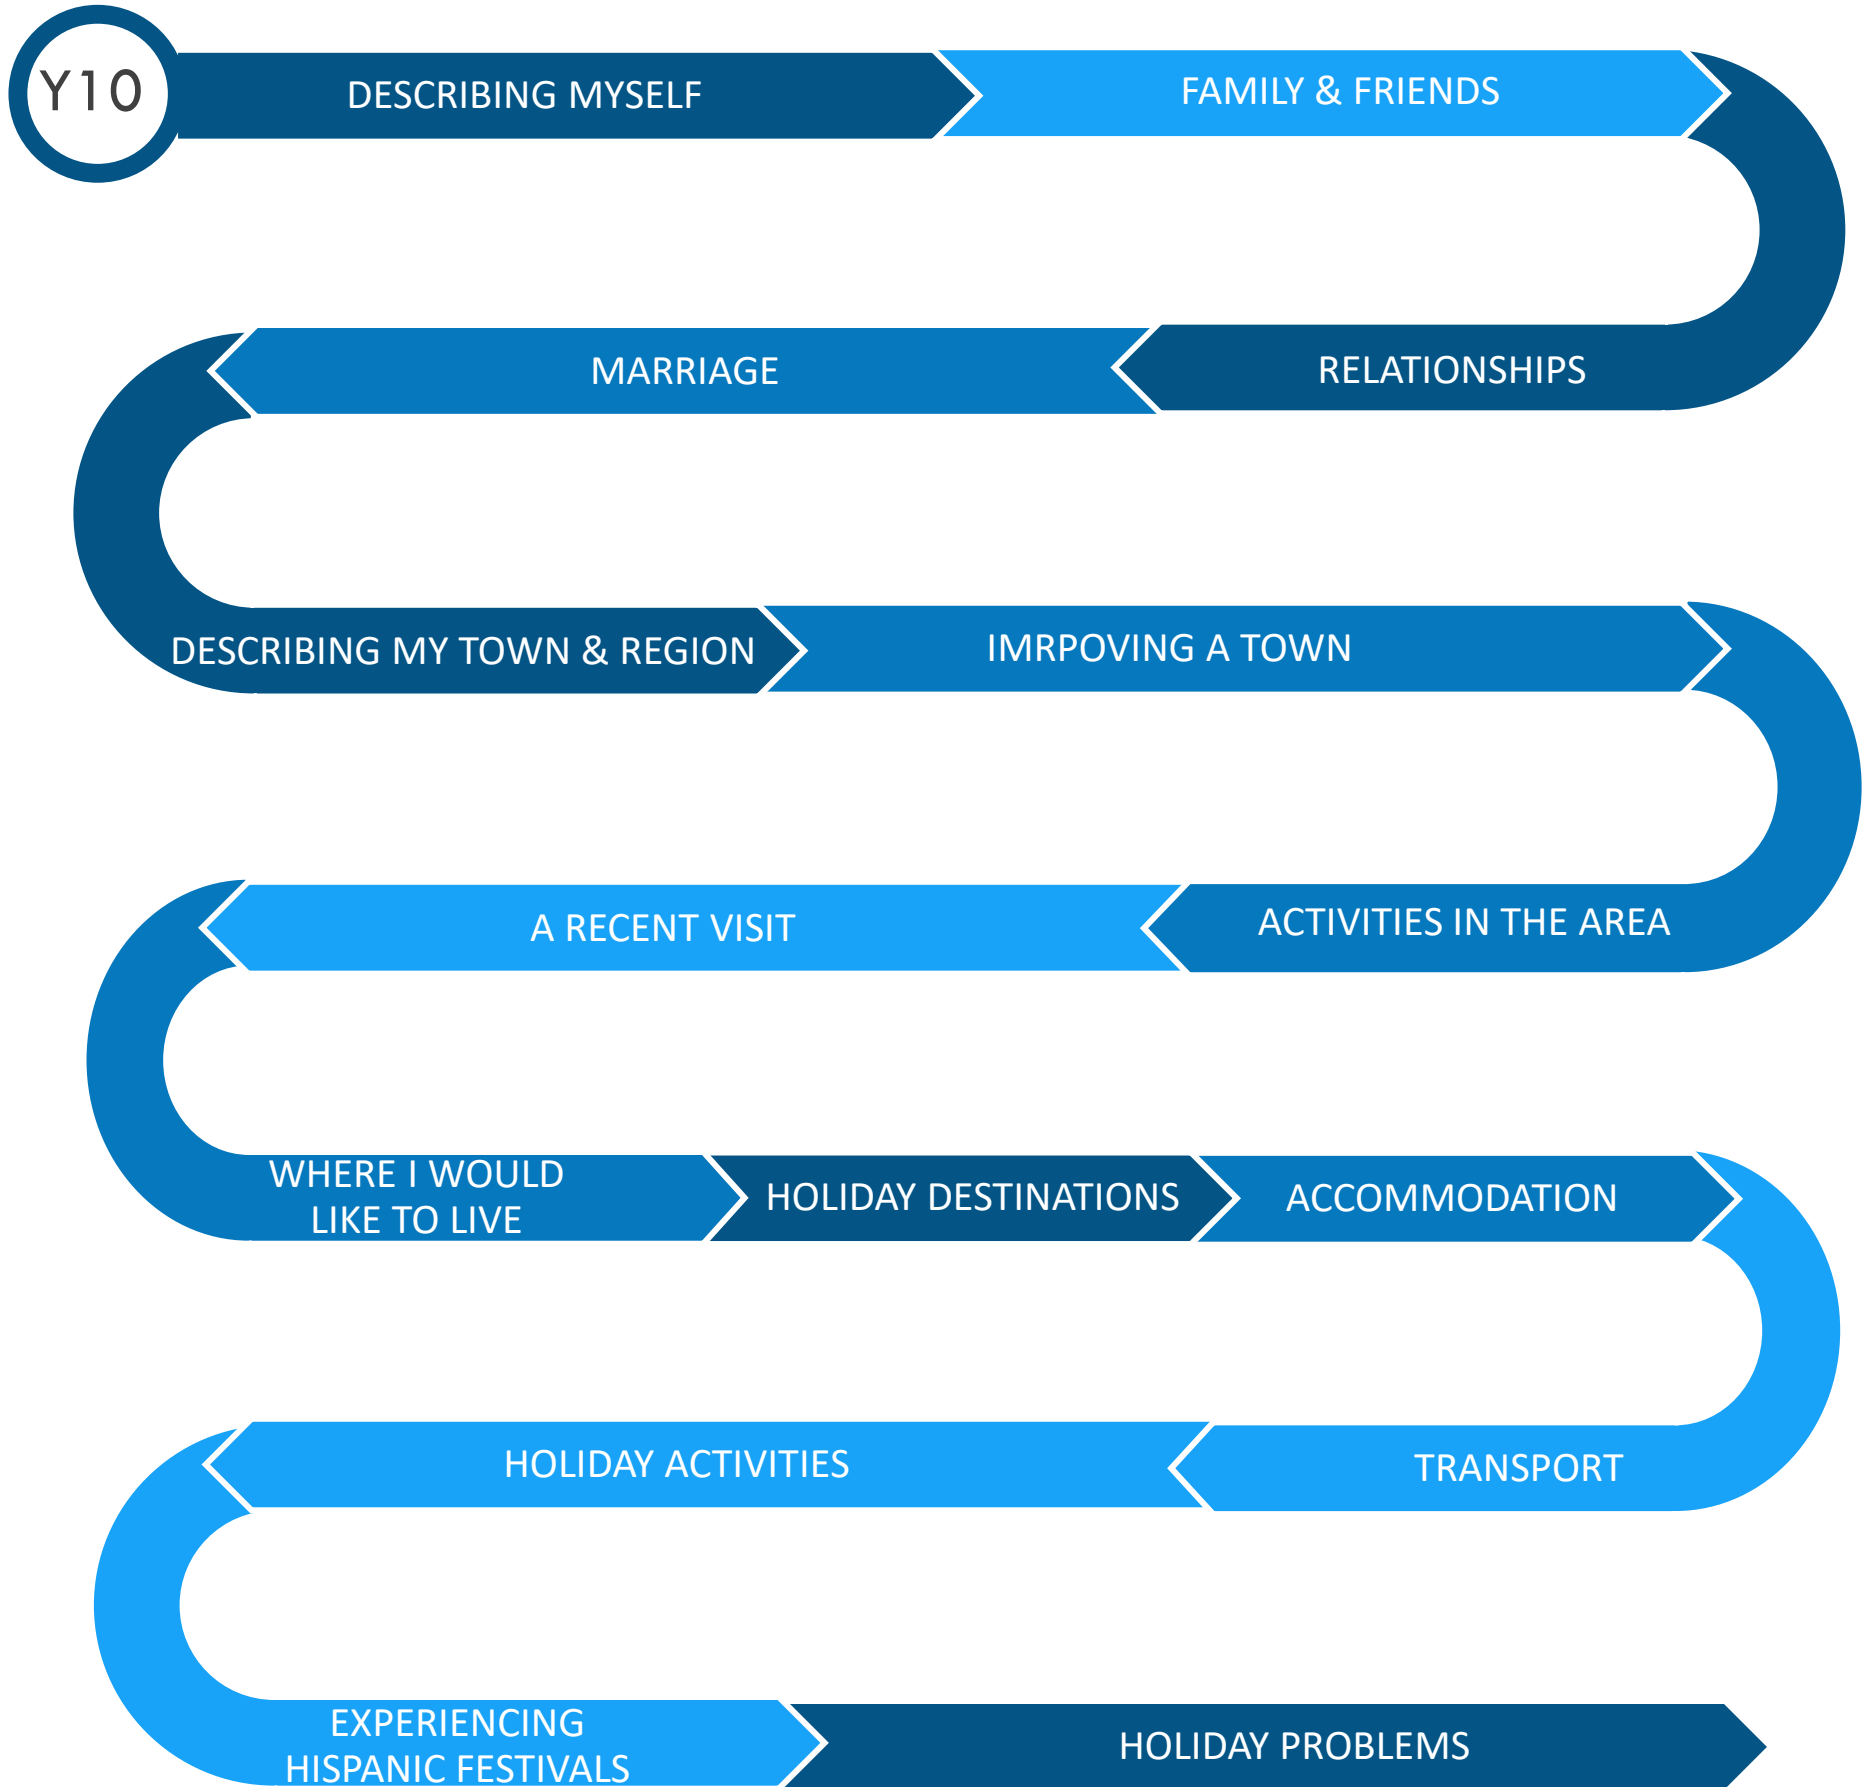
Y10

DESCRIBING MYSELF

FAMILY & FRIENDS

RELATIONSHIPS

MARRIAGE

DESCRIBING MY TOWN & REGION

IMRPOVING A TOWN

ACTIVITIES IN THE AREA

A RECENT VISIT

WHERE I WOULD LIKE TO LIVE

HOLIDAY DESTINATIONS

ACCOMMODATION

TRANSPORT

HOLIDAY ACTIVITIES

EXPERIENCING HISPANIC FESTIVALS

HOLIDAY PROBLEMS